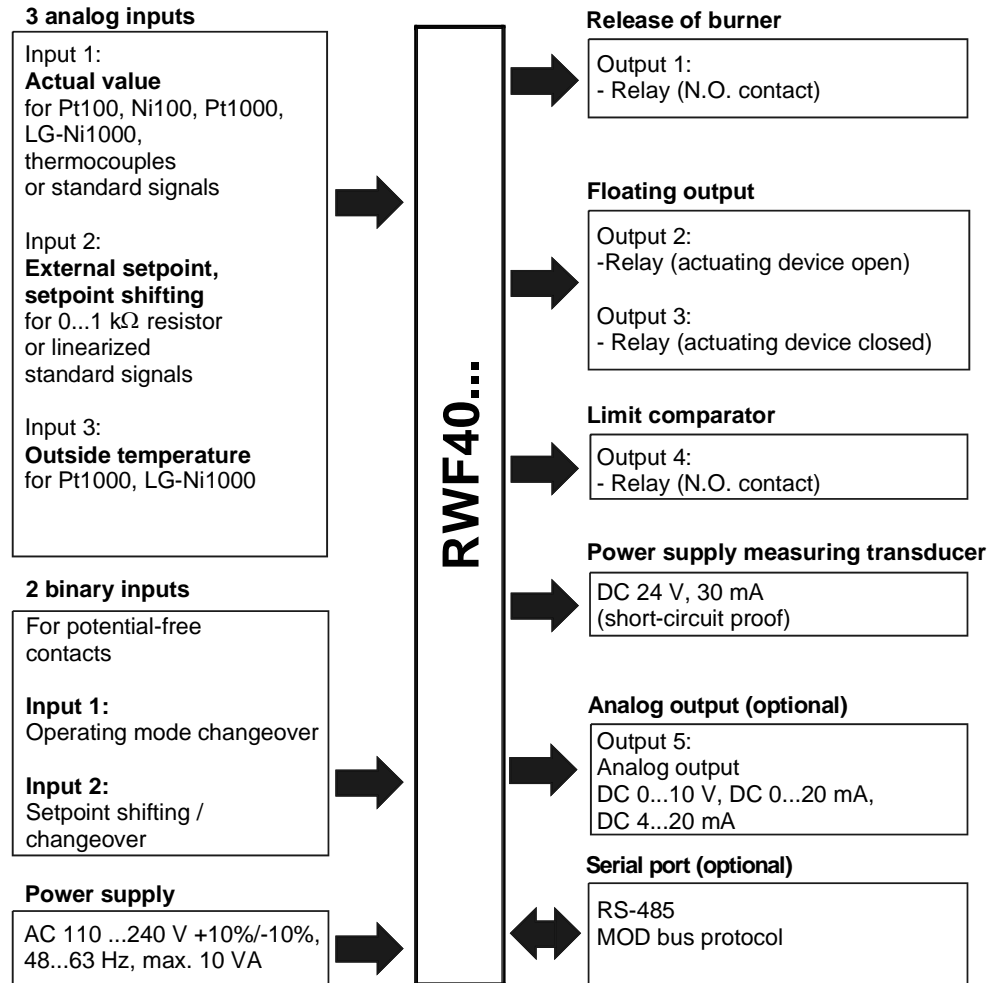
3 analog inputs

Input 1:
**Actual value**
for Pt100, Ni100, Pt1000, LG-Ni1000, thermocouples or standard signals

Input 2:
**External setpoint, setpoint shifting**
for 0...1 k$\Omega$ resistor or linearized standard signals

Input 3:
**Outside temperature**
for Pt1000, LG-Ni1000

2 binary inputs

For potential-free contacts

**Input 1:**
Operating mode changeover

**Input 2:**
Setpoint shifting / changeover

Power supply

AC 110 ...240 V +10%/-10%, 48...63 Hz, max. 10 VA

RWF40...

Release of burner

Output 1:
- Relay (N.O. contact)

Floating output

Output 2:
-Relay (actuating device open)

Output 3:
- Relay (actuating device closed)

Limit comparator

Output 4:
- Relay (N.O. contact)

Power supply measuring transducer

DC 24 V, 30 mA
(short-circuit proof)

Analog output (optional)

Output 5:
Analog output
DC 0...10 V, DC 0...20 mA, DC 4...20 mA

Serial port (optional)

RS-485
MOD bus protocol